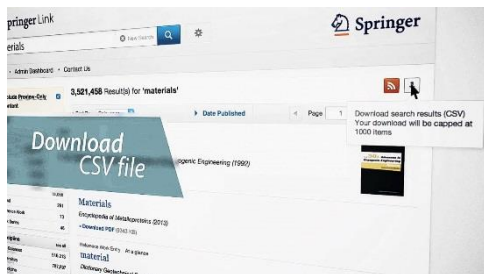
pringer Link
aterials
New Search
Springer
Admin Dashboard • Contact Us
3,521,458 Result(s) for 'materials'
Date Published
Page 1
Download search results (CSV)
Your download will be capped at 1000 items
Download CSV file
genic Engineering (1990)
Materials
Encyclopedia of Metalloproteins (2013)
» Download PDF
material
Dictionary Geotechnical
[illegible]